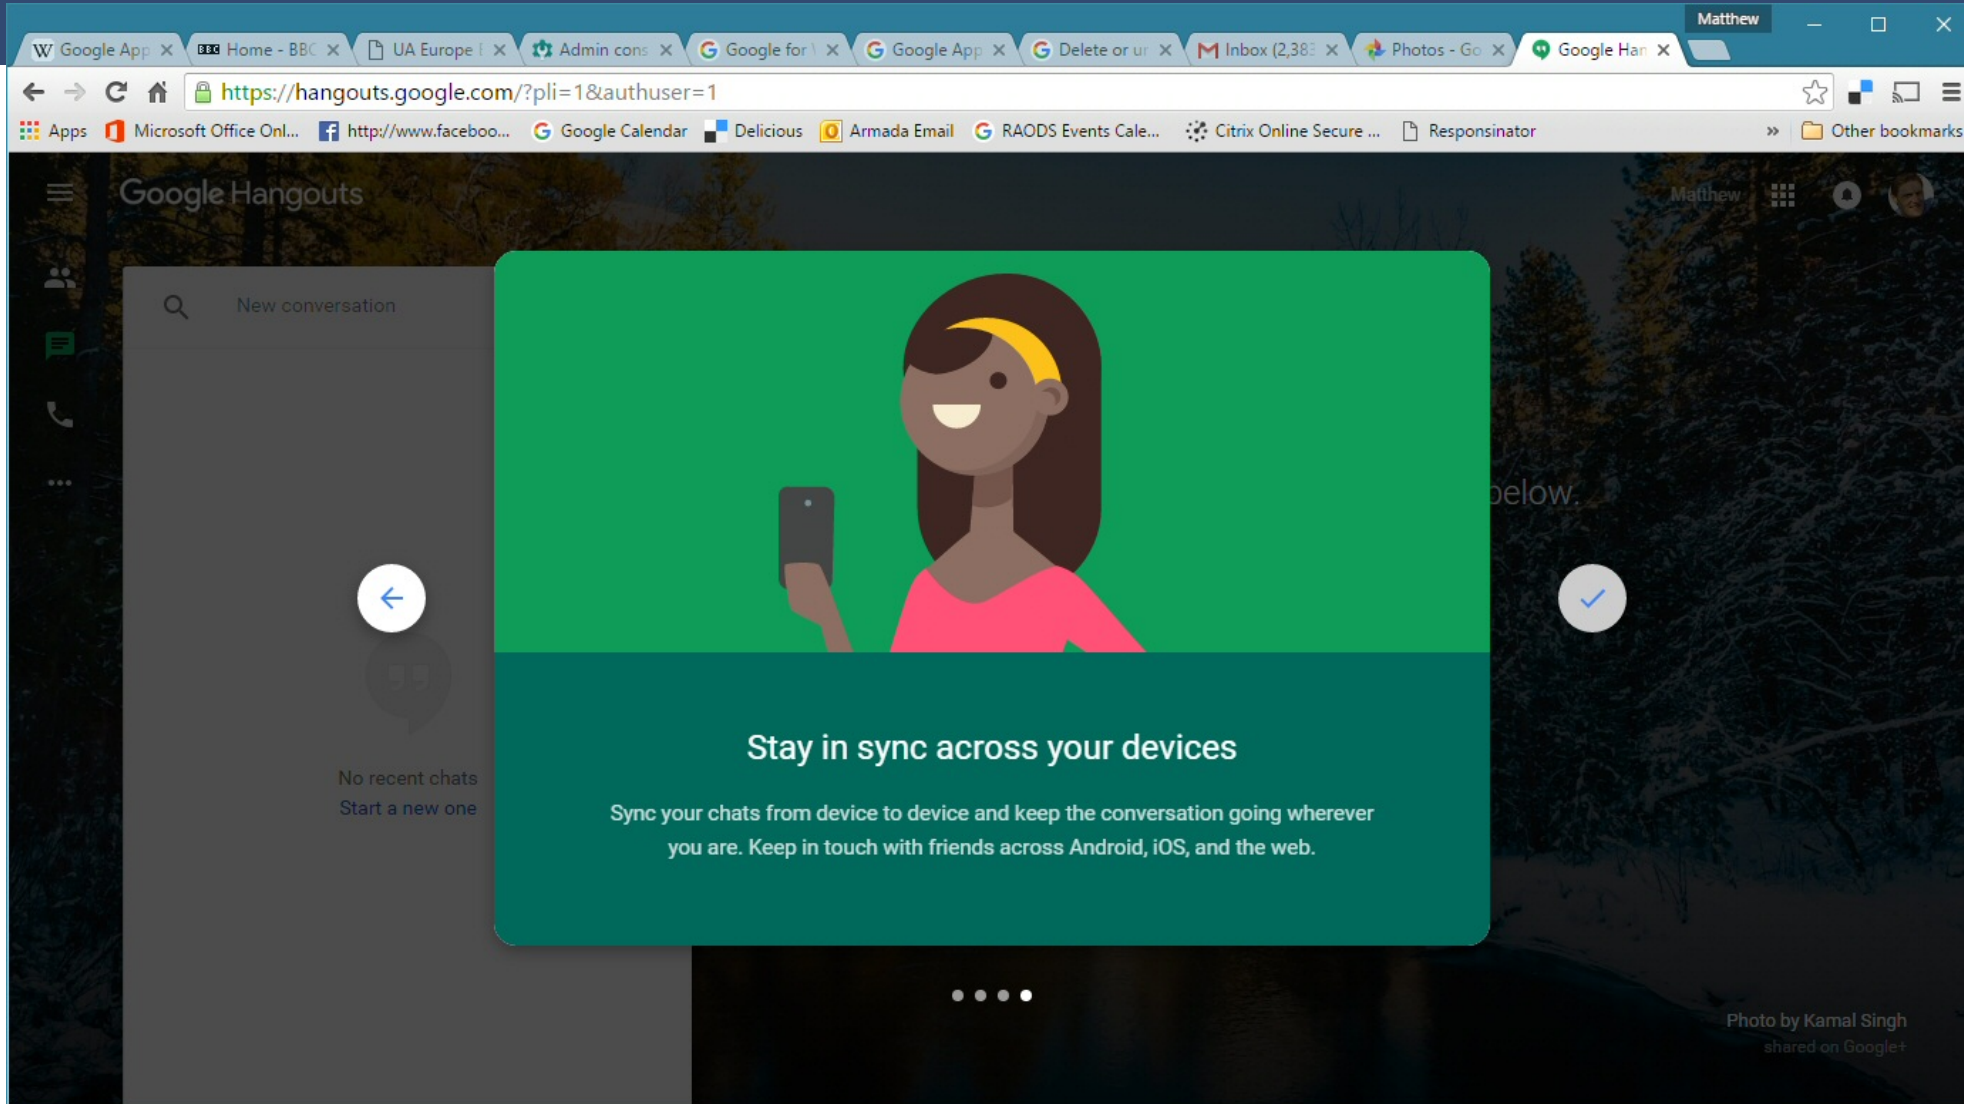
Matthew

Google App ×
Home - BBC ×
UA Europe ×
Admin cons ×
Google for ×
Google App ×
Delete or ur ×
Inbox (2,38 ×
Photos - Go ×
Google Han ×

https://hangouts.google.com/?pli=1&authuser=1

Apps
Microsoft Office Onl...
http://www.faceboo...
Google Calendar
Delicious
Armada Email
RAODS Events Cale...
Citrix Online Secure ...
Responsinator
»
Other bookmarks

Google Hangouts

Matthew

New conversation

No recent chats
Start a new one

below.

Stay in sync across your devices

Sync your chats from device to device and keep the conversation going wherever you are. Keep in touch with friends across Android, iOS, and the web.

Photo by Kamal Singh
shared on Google+